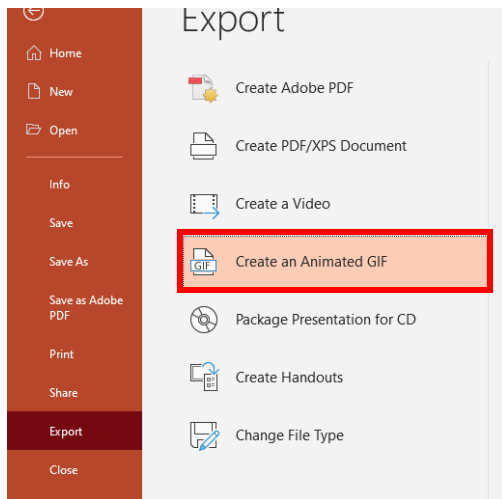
Home
New
Open
Info
Save
Save As
Save as Adobe PDF
Print
Share
Export
Close

Export

Create Adobe PDF
Create PDF/XPS Document
Create a Video
GIF
Create an Animated GIF
Package Presentation for CD
Create Handouts
Change File Type